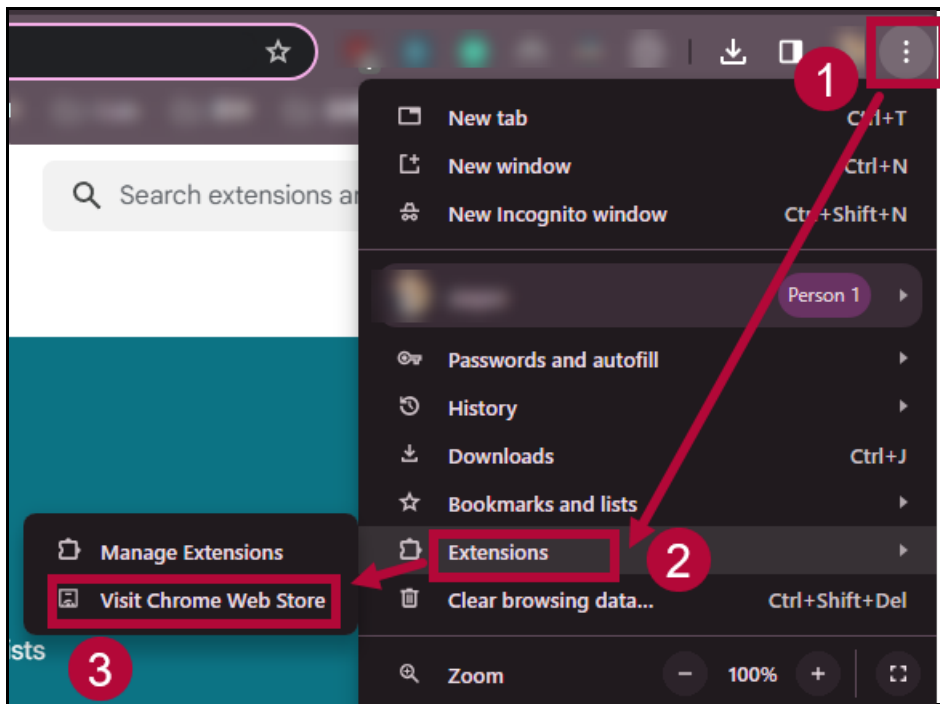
Search extensions a

1

New tab Ctrl+T

New window Ctrl+N

New Incognito window Ctrl+Shift+N

Person 1

Passwords and autofill

History

Downloads Ctrl+J

Bookmarks and lists

Manage Extensions

Extensions

2

Visit Chrome Web Store

Clear browsing data... Ctrl+Shift+Del

ists

3

Zoom − 100% +